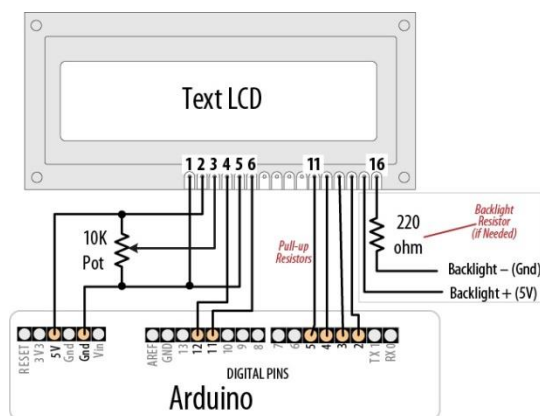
Text LCD

1 2 3 4 5 6

11

16

10K
Pot

Pull-up
Resistors

220
ohm

Backlight
Resistor
(if Needed)

Backlight – (Gnd)

Backlight + (5V)

RESET 3V3 5V Gnd Gnd Vin

AREF GND 13 12 11 10 9 8

7 6 5 4 3 2 TX 1 RX 0

DIGITAL PINS

Arduino